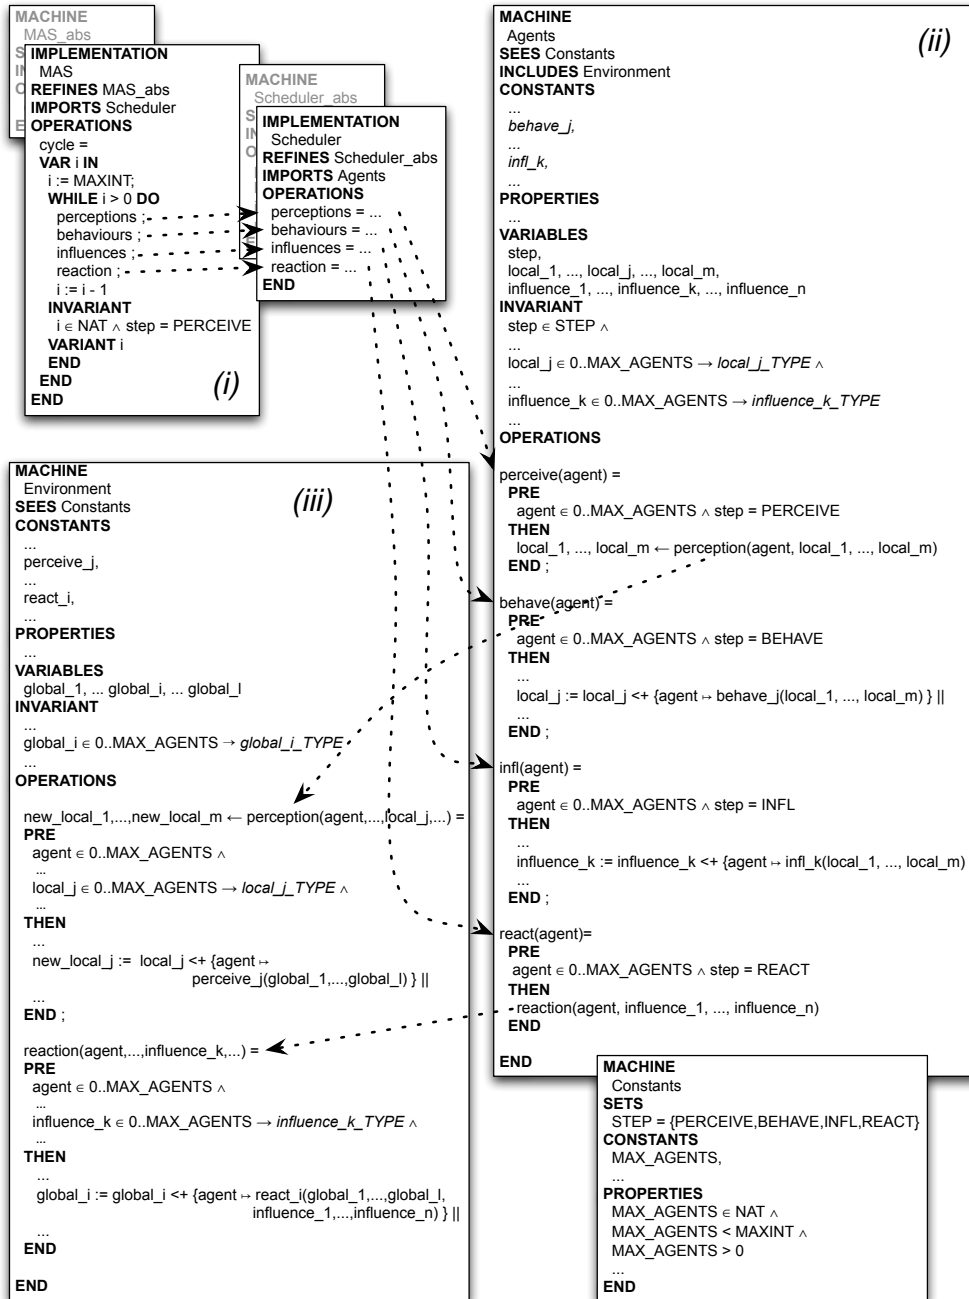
MACHINE
MAS_abs

IMPLEMENTATION
MAS
REFINES MAS_abs
IMPORTS Scheduler
OPERATIONS
cycle =
VAR i IN
i := MAXINT;
WHILE i > 0 DO
perceptions ;
behaviours ;
influences ;
reaction ;
i := i - 1
INVARIANT
i ∈ NAT ∧ step = PERCEIVE
VARIANT i
END
END
END

(i)

MACHINE
Scheduler_abs

IMPLEMENTATION
Scheduler
REFINES Scheduler_abs
IMPORTS Agents
OPERATIONS
perceptions = ...
behaviours = ...
influences = ...
reaction = ...
END

MACHINE
Agents
SEES Constants
INCLUDES Environment
CONSTANTS
...
behave_j,
...
infl_k,
...
PROPERTIES
...
VARIABLES
step,
local_1, ..., local_j, ..., local_m,
influence_1, ..., influence_k, ..., influence_n
INVARIANT
step ∈ STEP ∧
...
local_j ∈ 0..MAX_AGENTS → local_j_TYPE ∧
...
influence_k ∈ 0..MAX_AGENTS → influence_k_TYPE
...
OPERATIONS

(ii)

perceive(agent) =
PRE
agent ∈ 0..MAX_AGENTS ∧ step = PERCEIVE
THEN
local_1, ..., local_m ← perception(agent, local_1, ..., local_m)
END ;

behave(agent) =
PRE
agent ∈ 0..MAX_AGENTS ∧ step = BEHAVE
THEN
...
local_j := local_j <+ {agent ↦ behave_j(local_1, ..., local_m) } ||
...
END ;

infl(agent) =
PRE
agent ∈ 0..MAX_AGENTS ∧ step = INFL
THEN
...
influence_k := influence_k <+ {agent ↦ infl_k(local_1, ..., local_m)
...
END ;

react(agent)=
PRE
agent ∈ 0..MAX_AGENTS ∧ step = REACT
THEN
reaction(agent, influence_1, ..., influence_n)
END

END

MACHINE
Environment
SEES Constants
CONSTANTS
...
perceive_j,
...
react_i,
...
PROPERTIES
...
VARIABLES
global_1, ... global_i, ... global_l
INVARIANT
...
global_i ∈ 0..MAX_AGENTS → global_i_TYPE
...
OPERATIONS

(iii)

new_local_1,...,new_local_m ← perception(agent,...,local_j,...) =
PRE
agent ∈ 0..MAX_AGENTS ∧
...
local_j ∈ 0..MAX_AGENTS → local_j_TYPE ∧
...
THEN
...
new_local_j := local_j <+ {agent ↦ perceive_j(global_1,...,global_l) } ||
...
END ;

reaction(agent,...,influence_k,...) =
PRE
agent ∈ 0..MAX_AGENTS ∧
...
influence_k ∈ 0..MAX_AGENTS → influence_k_TYPE ∧
...
THEN
...
global_i := global_i <+ {agent ↦ react_i(global_1,...,global_l, influence_1,...,influence_n) } ||
...
END

END

MACHINE
Constants
SETS
STEP = {PERCEIVE,BEHAVE,INFL,REACT}
CONSTANTS
MAX_AGENTS,
...
PROPERTIES
MAX_AGENTS ∈ NAT ∧
MAX_AGENTS < MAXINT ∧
MAX_AGENTS > 0
...
END